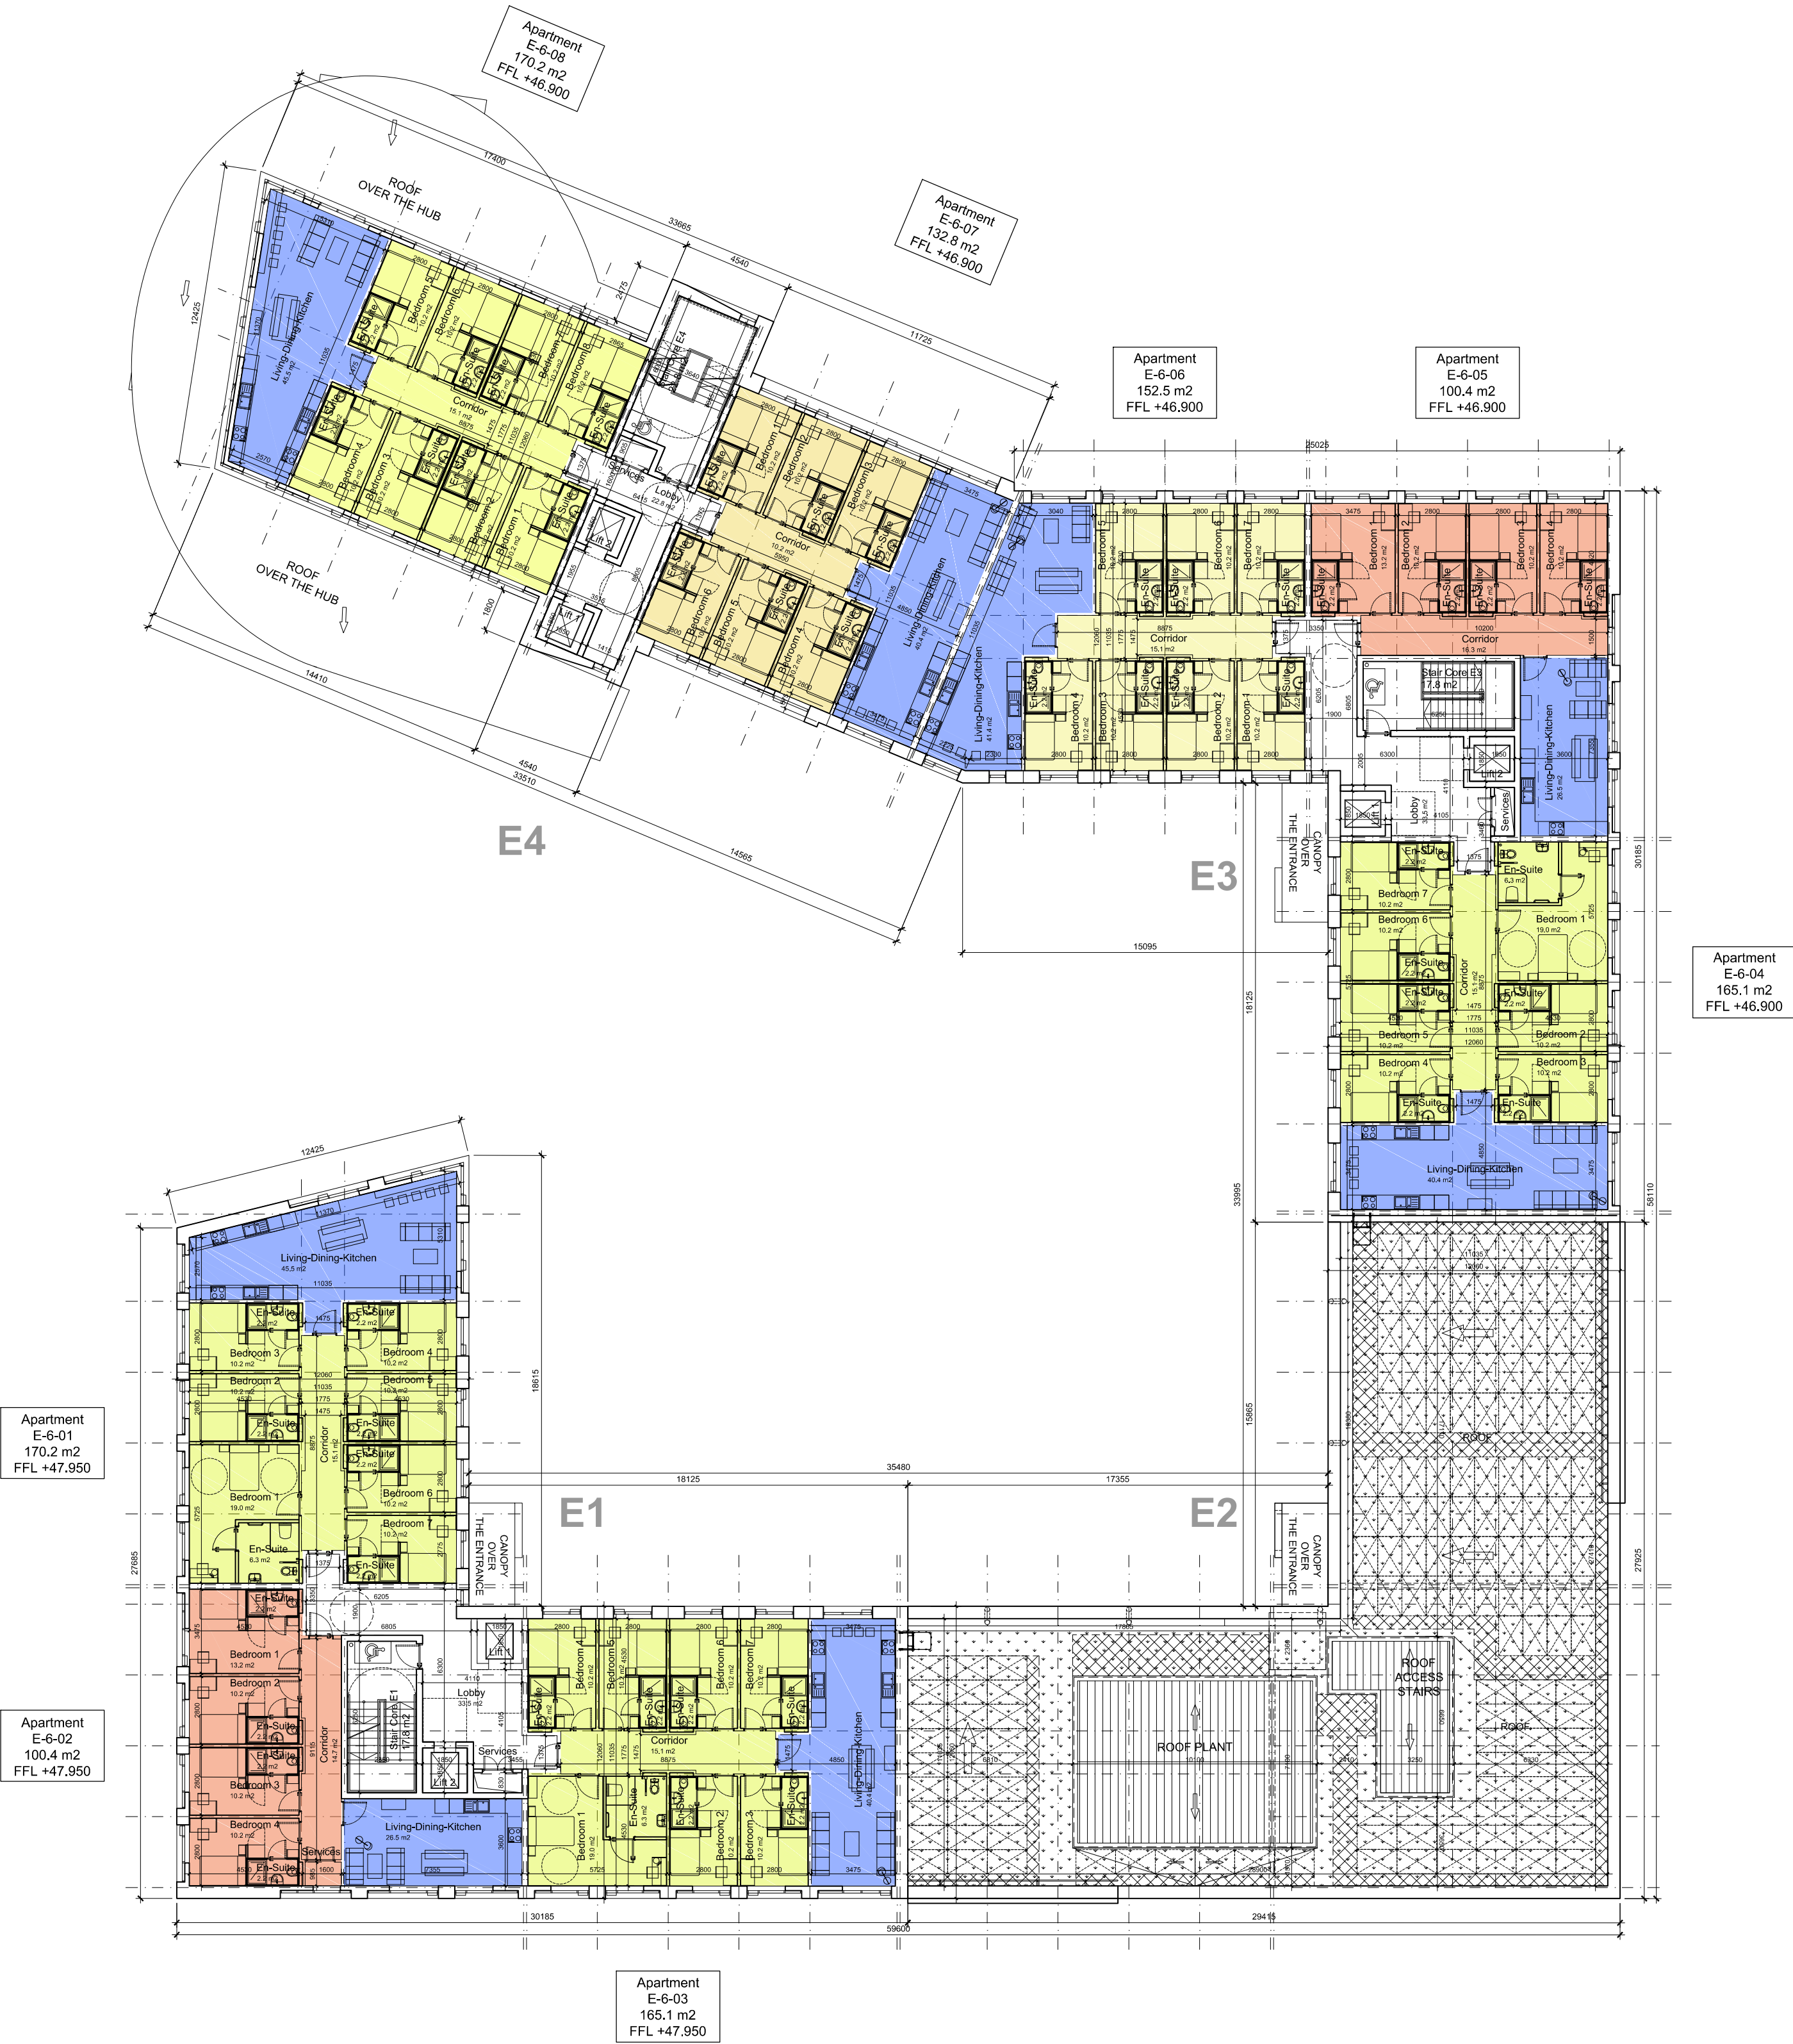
Apartment
E-6-08
170.2 m2
FFL +46.900

ROOF
OVER THE HUB

Apartment
E-6-07
132.8 m2
FFL +46.900

Apartment
E-6-06
152.5 m2
FFL +46.900

Apartment
E-6-05
100.4 m2
FFL +46.900

ROOF
OVER THE HUB

E4

E3

CANOPY OVER THE ENTRANCE

Apartment
E-6-04
165.1 m2
FFL +46.900

Living-Dining-Kitchen
Corridor
Bedroom 1
Bedroom 2
Bedroom 3
Bedroom 4
Bedroom 5
Bedroom 6
Bedroom 7
En-Suite
Lobby
Stair Core E3
Lift 1
Lift 2
Services

Apartment
E-6-01
170.2 m2
FFL +47.950

Apartment
E-6-02
100.4 m2
FFL +47.950

E1

E2

CANOPY OVER THE ENTRANCE

CANOPY OVER THE ENTRANCE

Stair Core E1
17.8 m2

ROOF

ROOF PLANT

ROOF ACCESS STAIRS

ROOF

59600

30185

29415

Apartment
E-6-03
165.1 m2
FFL +47.950